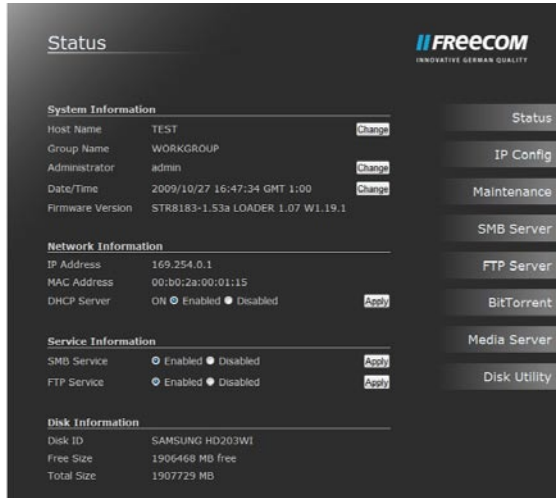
Status

FREECOM
INNOVATIVE GERMAN QUALITY

System Information

| | | |
|---|---|---|
| Host Name | TEST | Change |
| Group Name | WORKGROUP | |
| Administrator | admin | Change |
| Date/Time | 2009/10/27 16:47:34 GMT 1:00 | Change |
| Firmware Version | STR8183-1.53a LOADER 1.07 W1.19.1 | |

Network Information

| | | |
|---|---|---|
| IP Address | 169.254.0.1 | |
| MAC Address | 00:b0:2a:00:01:15 | |
| DHCP Server | ON Enabled Disabled | Apply |

Service Information

| | | |
|---|---|---|
| SMB Service | Enabled Disabled | Apply |
| FTP Service | Enabled Disabled | Apply |

Disk Information

| | |
|---|---|
| Disk ID | SAMSUNG HD203WI |
| Free Size | 1906468 MB free |
| Total Size | 1907729 MB |

Status
IP Config
Maintenance
SMB Server
FTP Server
BitTorrent
Media Server
Disk Utility